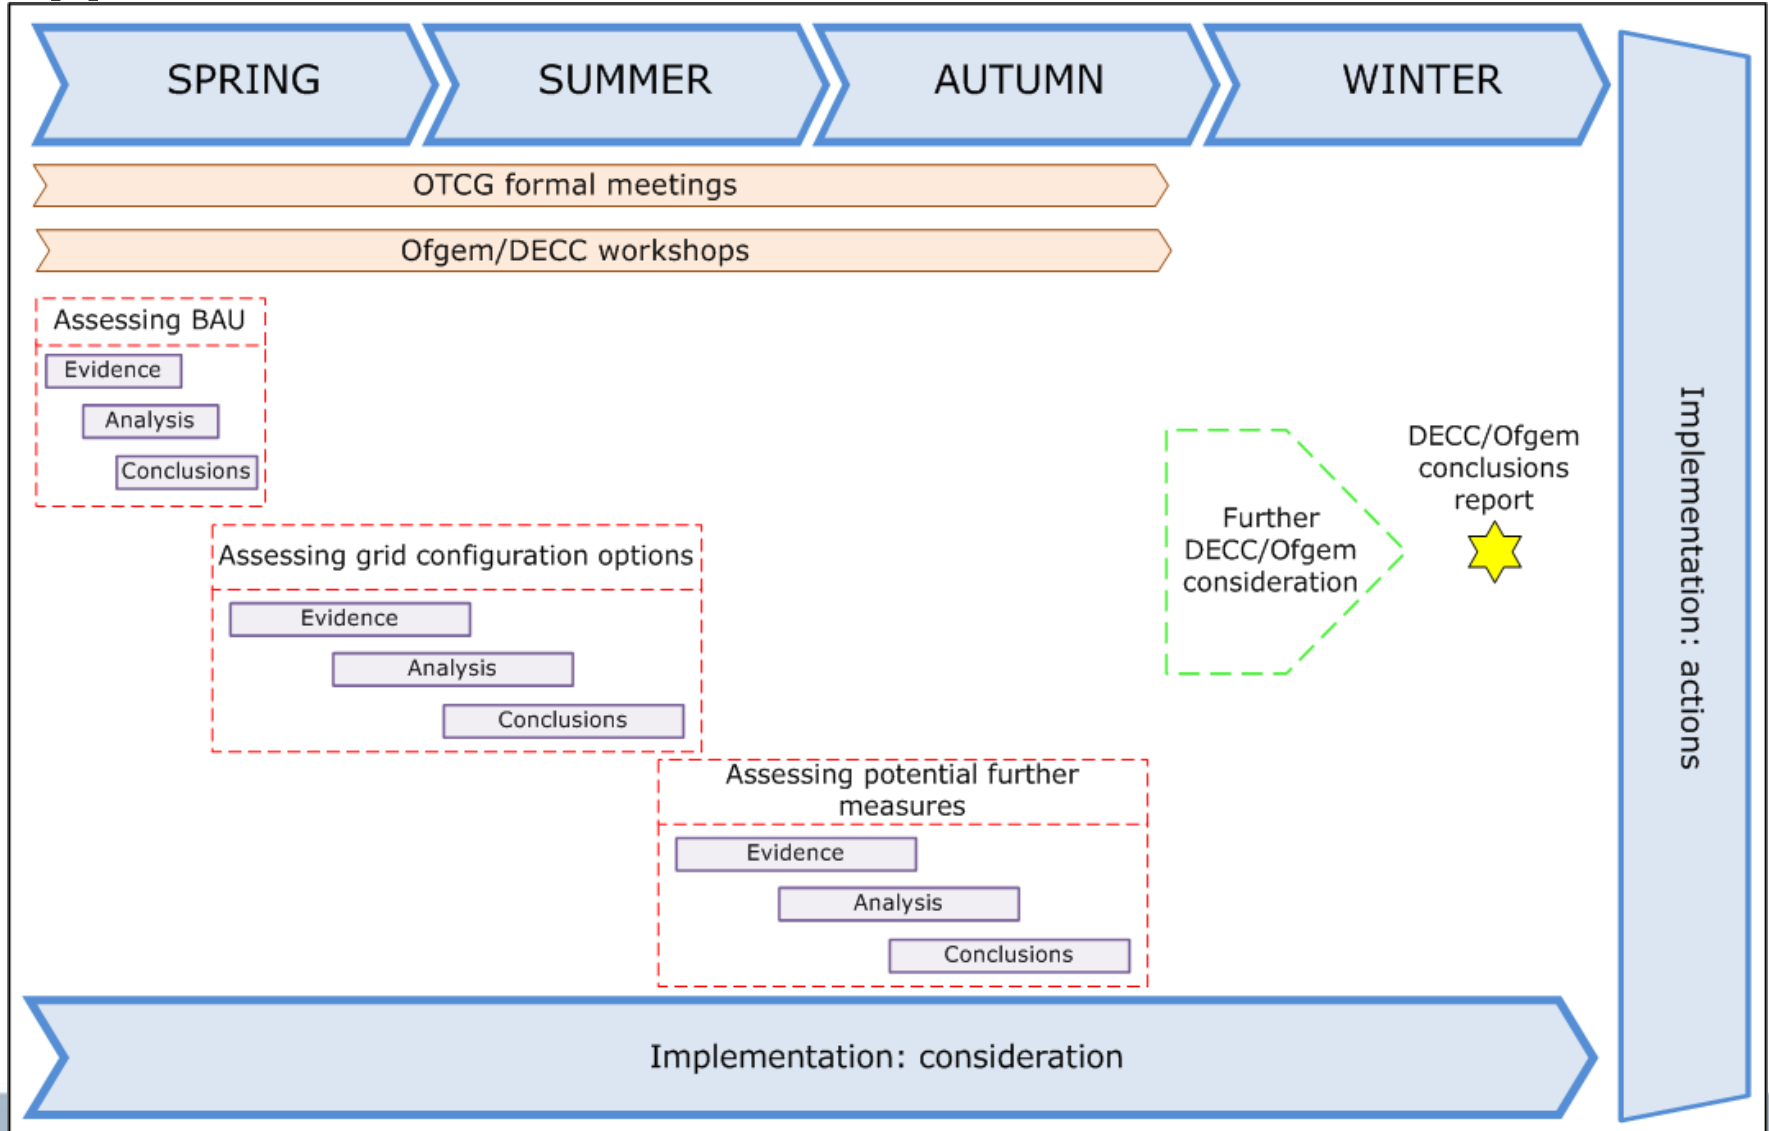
SPRING

SUMMER

AUTUMN

WINTER

OTCG formal meetings

Ofgem/DECC workshops

Assessing BAU

Evidence

Analysis

Conclusions

Assessing grid configuration options

Evidence

Analysis

Conclusions

Assessing potential further measures

Evidence

Analysis

Conclusions

Further DECC/Ofgem consideration

DECC/Ofgem conclusions report

Implementation: actions

Implementation: consideration